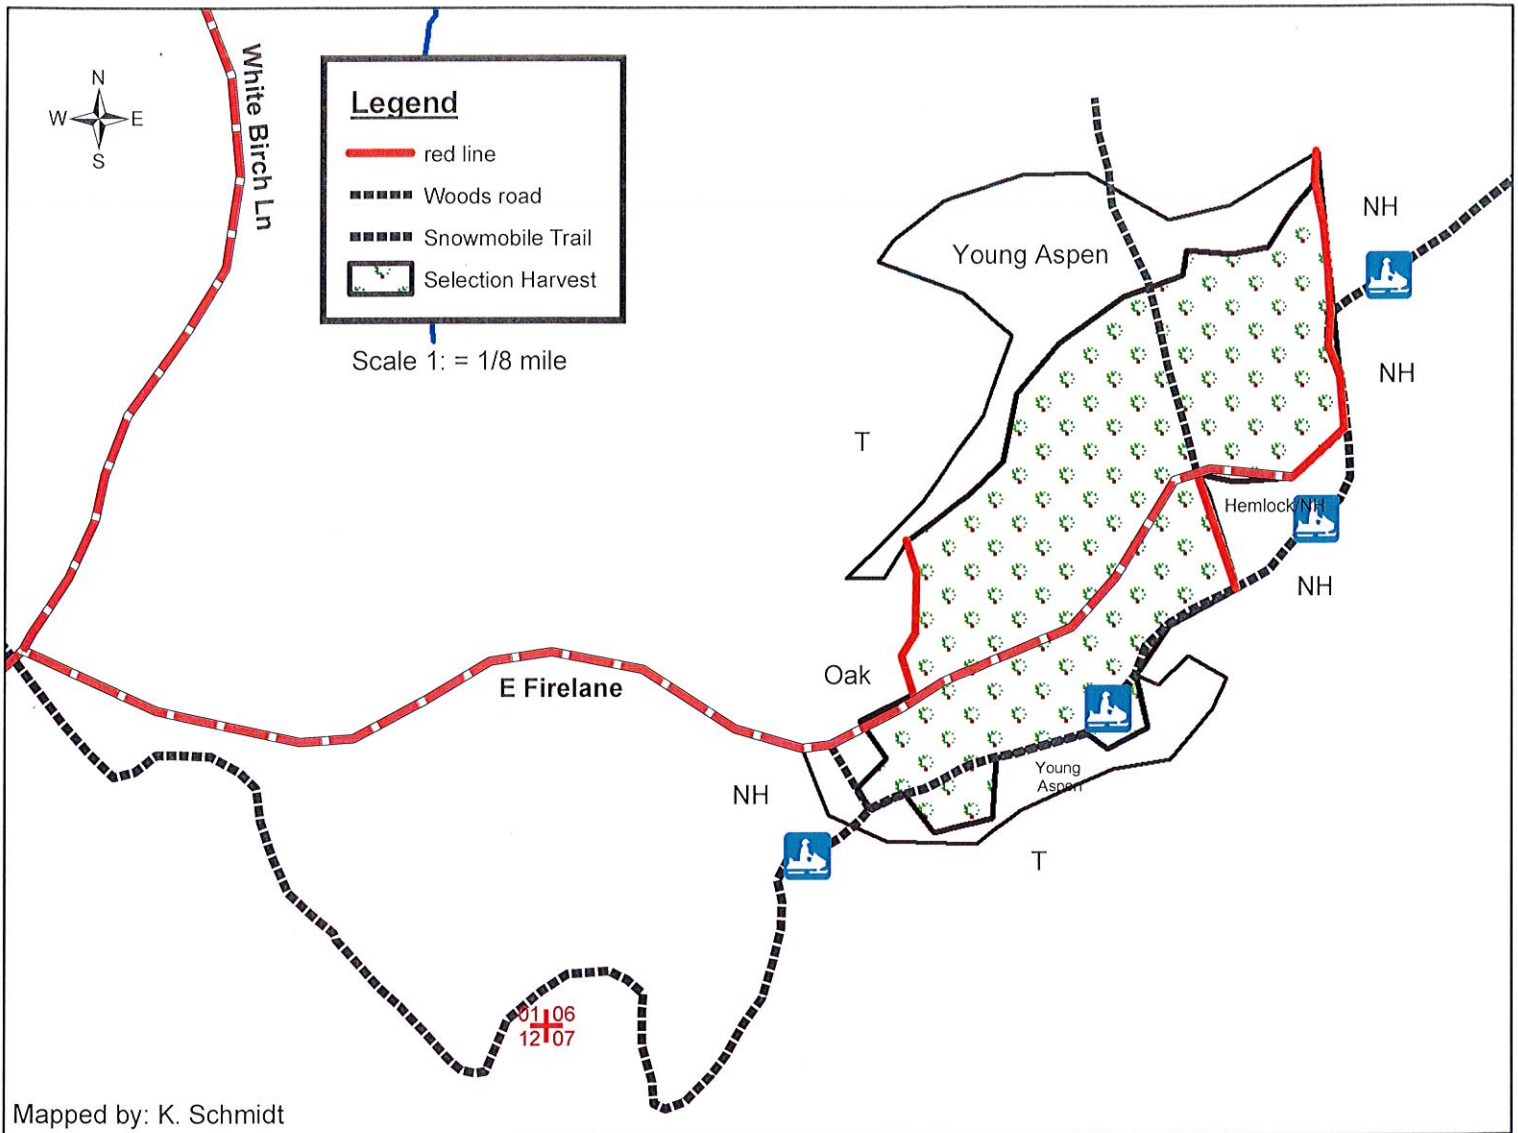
N
W
E
S

White Birch Ln

Legend
red line
Woods road
Snowmobile Trail
Selection Harvest

Scale 1: = 1/8 mile

Young Aspen

NH

NH

T

Hemlock/NH

NH

Oak

E Firelane

NH

Young Aspen

T

01 06
12 07

Mapped by: K. Schmidt